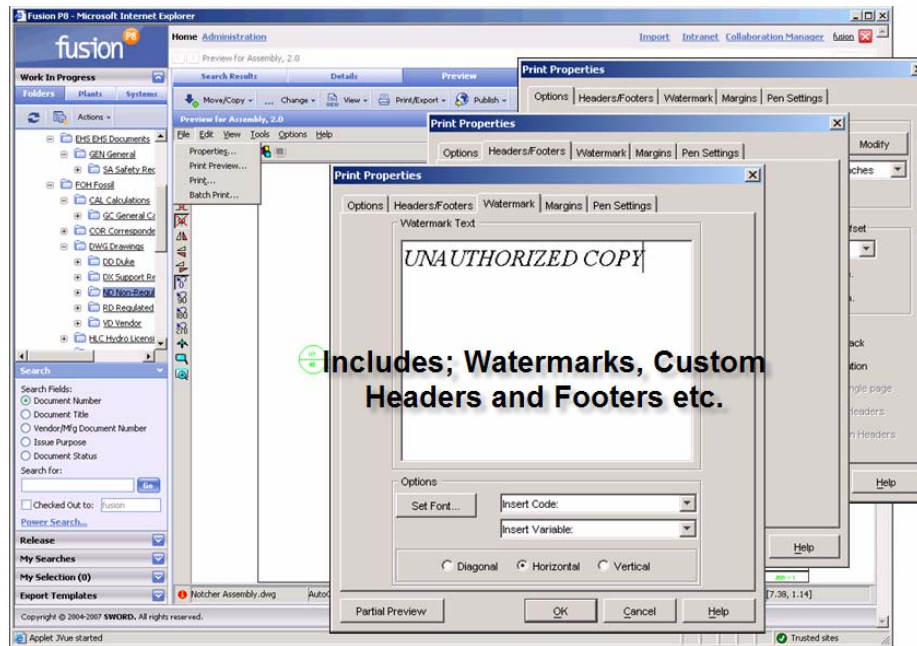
Fusion P8 - Microsoft Internet Explorer

fusion P8

Home Administration

Import Intranet Collaboration Manager fusion

Preview for Assembly, 2.0

Work In Progress

Folders Plants Systems

Actions

EHS EHS Documents
GEN General
SA Safety Rec
FOH Fossil
CAL Calculations
GC General Ca
COR Corresponde
DWG Drawings
DD Duke
DX Support Re
ND Non-Regul
RD Regulated
VD Vendor
HLC Hydro Licensi

Search

Search Fields:
Document Number
Document Title
Vendor/Mfg Document Number
Issue Purpose
Document Status
Search for:
Go
Checked Out to: fusion
Power Search...

Release
My Searches
My Selection (0)
Export Templates

Copyright © 2004-2007 SWORD. All rights reserved.

Applet JVue started

Search Results Details Preview

Move/Copy Change View Print/Export Publish

Preview for Assembly, 2.0

File Edit View Tools Options Help

Properties...
Print Preview...
Print...
Batch Print...

Notcher Assembly.dwg

[7.38, 1.14]

Trusted sites

Print Properties

Options Headers/Footers Watermark Margins Pen Settings

Modify

ches

fset

ack
ation
ngle page
Headers
n Headers

Help

Print Properties

Options Headers/Footers Watermark Margins Pen Settings

Help

Print Properties

Options Headers/Footers Watermark Margins Pen Settings

Watermark Text

UNAUTHORIZED COPY

Includes; Watermarks, Custom Headers and Footers etc.

Options

Set Font...

Insert Code:

Insert Variable:

Diagonal Horizontal Vertical

Partial Preview

OK Cancel Help